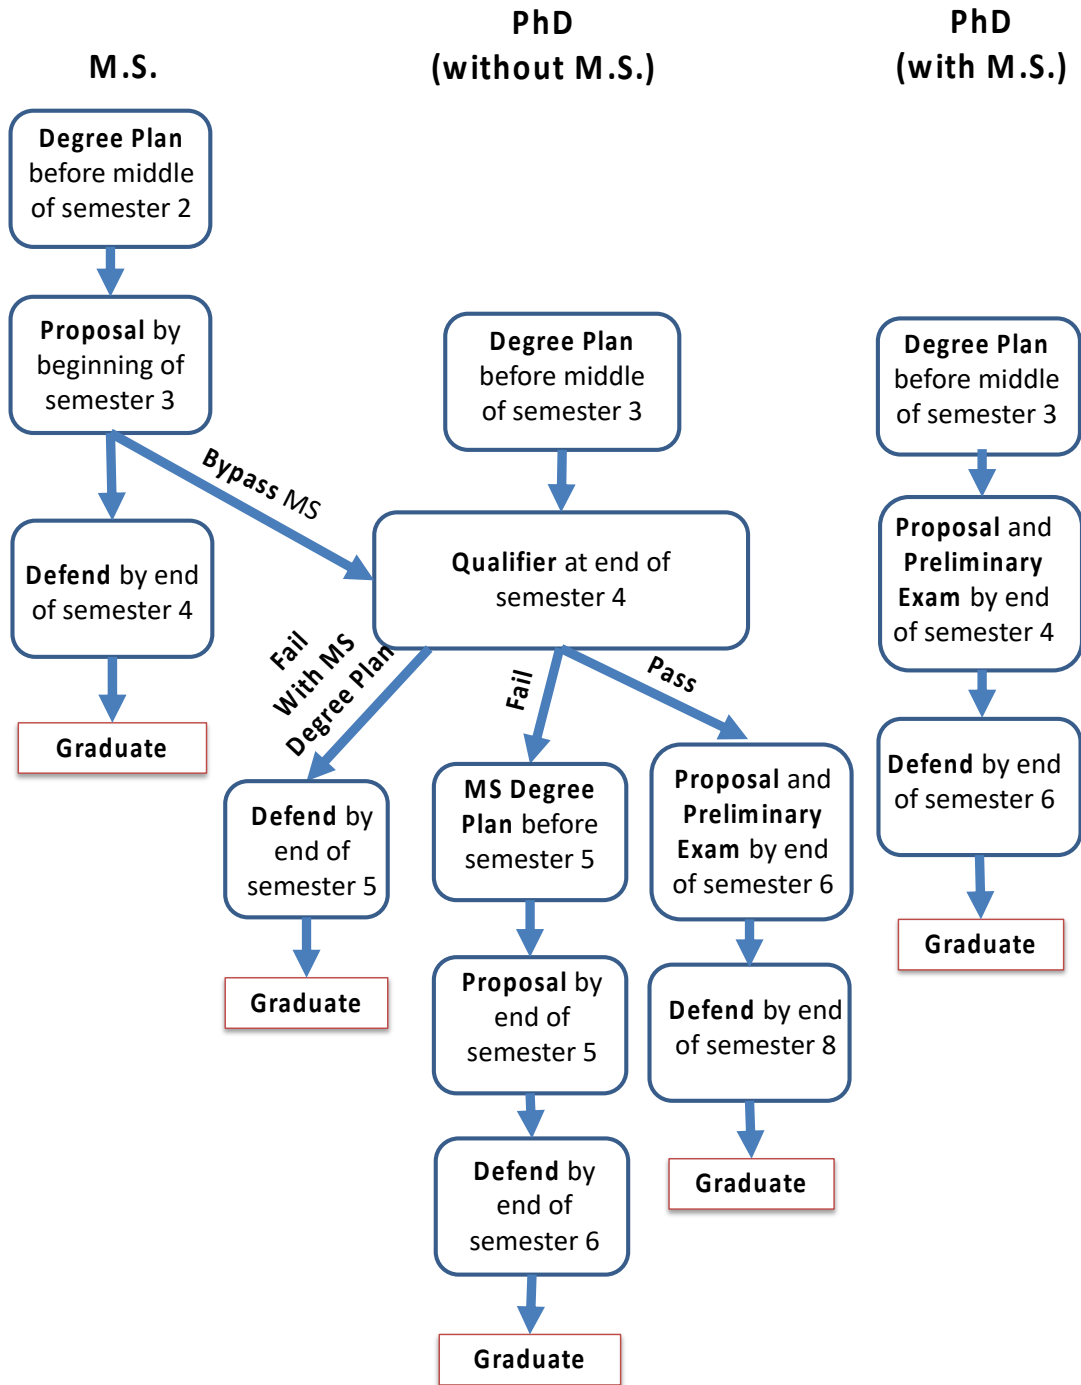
M.S.

PhD (without M.S.)

PhD (with M.S.)

Degree Plan before middle of semester 2

Proposal by beginning of semester 3

Bypass MS

Defend by end of semester 4

Graduate

Degree Plan before middle of semester 3

Qualifier at end of semester 4

Fail With MS Degree Plan

Fail

Pass

Defend by end of semester 5

Graduate

MS Degree Plan before semester 5

Proposal by end of semester 5

Defend by end of semester 6

Graduate

Proposal and Preliminary Exam by end of semester 6

Defend by end of semester 8

Graduate

Degree Plan before middle of semester 3

Proposal and Preliminary Exam by end of semester 4

Defend by end of semester 6

Graduate